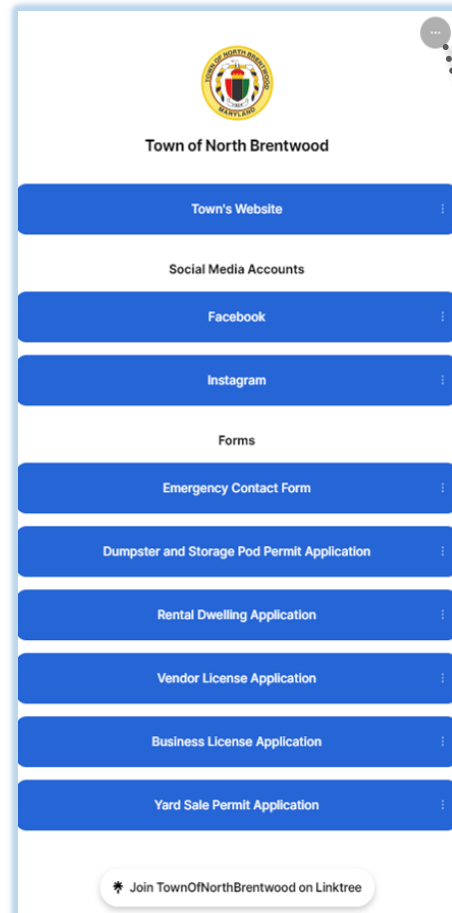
TOWN OF NORTH BRENTWOOD
1924
MARYLAND

Town of North Brentwood

Town's Website

Social Media Accounts

Facebook

Instagram

Forms

Emergency Contact Form

Dumpster and Storage Pod Permit Application

Rental Dwelling Application

Vendor License Application

Business License Application

Yard Sale Permit Application

Join TownOfNorthBrentwood on Linktree